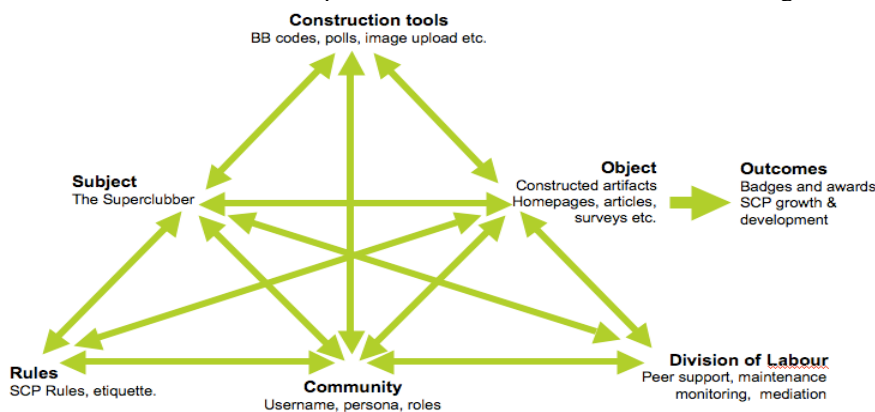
Construction tools
BB codes, polls, image upload etc.

Subject
The Superclubber

Object
Constructed artifacts
Homepages, articles, surveys etc.

Outcomes
Badges and awards
SCP growth & development

Rules
SCP Rules, etiquette.

Community
Username, persona, roles

Division of Labour
Peer support, maintenance monitoring, mediation